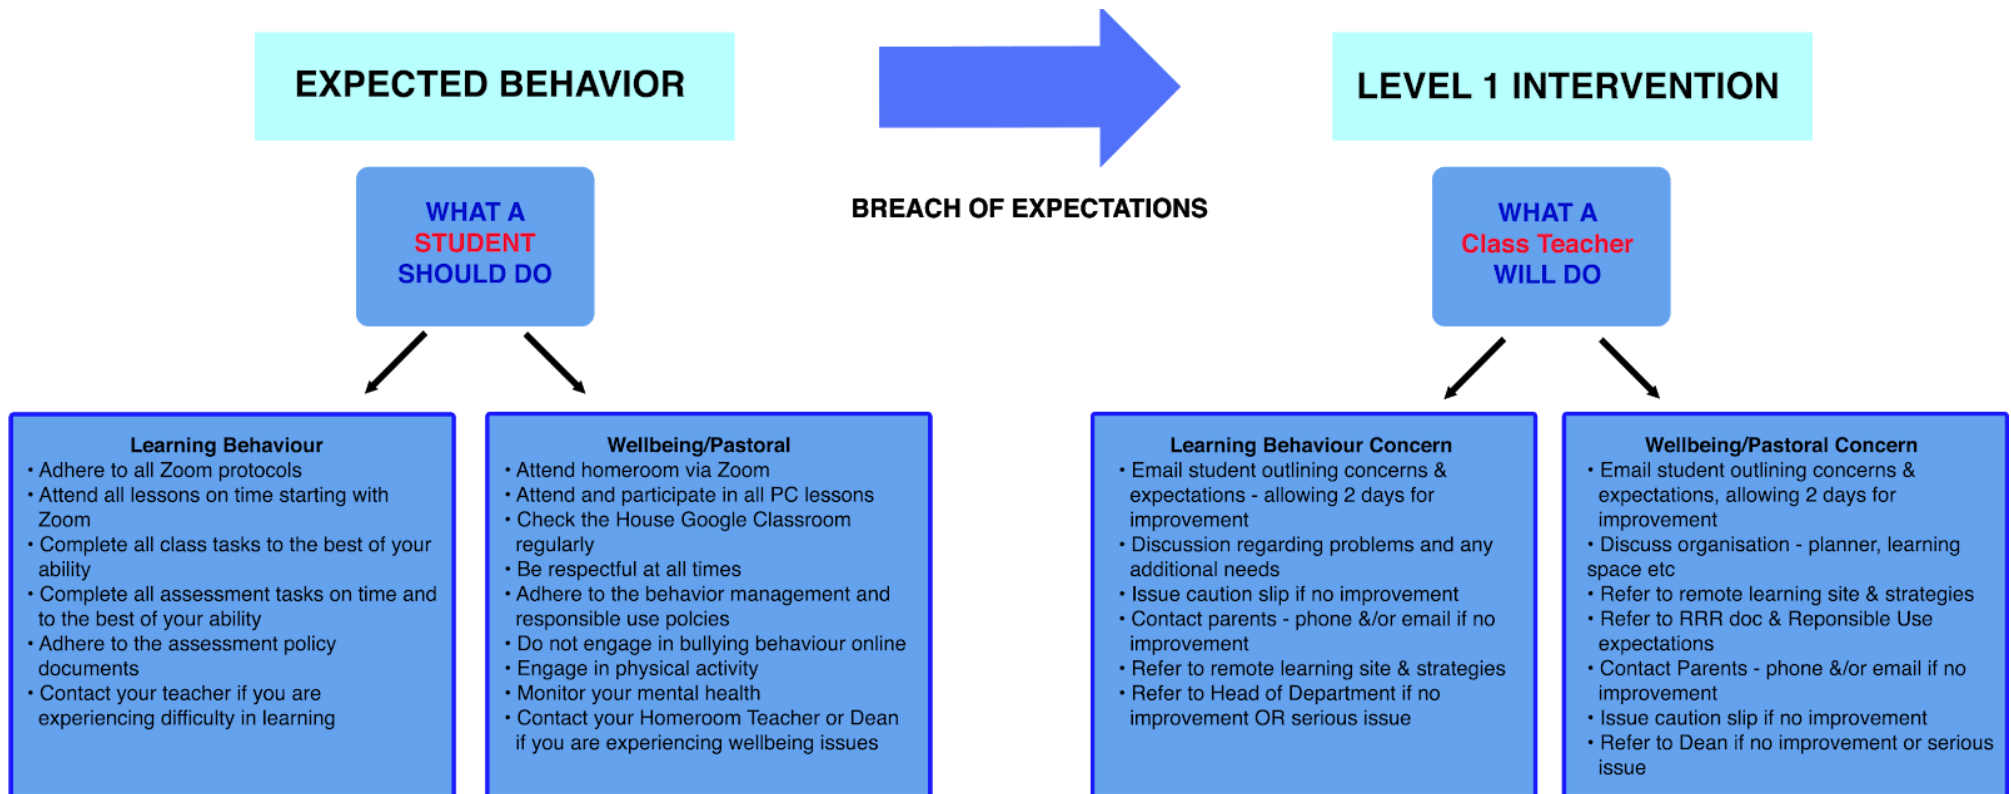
EXPECTED BEHAVIOR

BREACH OF EXPECTATIONS

LEVEL 1 INTERVENTION

WHAT A STUDENT SHOULD DO

WHAT A Class Teacher WILL DO

Learning Behaviour
• Adhere to all Zoom protocols
• Attend all lessons on time starting with Zoom
• Complete all class tasks to the best of your ability
• Complete all assessment tasks on time and to the best of your ability
• Adhere to the assessment policy documents
• Contact your teacher if you are experiencing difficulty in learning

Wellbeing/Pastoral
• Attend homeroom via Zoom
• Attend and participate in all PC lessons
• Check the House Google Classroom regularly
• Be respectful at all times
• Adhere to the behavior management and responsible use polcies
• Do not engage in bullying behaviour online
• Engage in physical activity
• Monitor your mental health
• Contact your Homeroom Teacher or Dean if you are experiencing wellbeing issues

Learning Behaviour Concern
• Email student outlining concerns & expectations - allowing 2 days for improvement
• Discussion regarding problems and any additional needs
• Issue caution slip if no improvement
• Contact parents - phone &/or email if no improvement
• Refer to remote learning site & strategies
• Refer to Head of Department if no improvement OR serious issue

Wellbeing/Pastoral Concern
• Email student outlining concerns & expectations, allowing 2 days for improvement
• Discuss organisation - planner, learning space etc
• Refer to remote learning site & strategies
• Refer to RRR doc & Reponsible Use expectations
• Contact Parents - phone &/or email if no improvement
• Issue caution slip if no improvement
• Refer to Dean if no improvement or serious issue